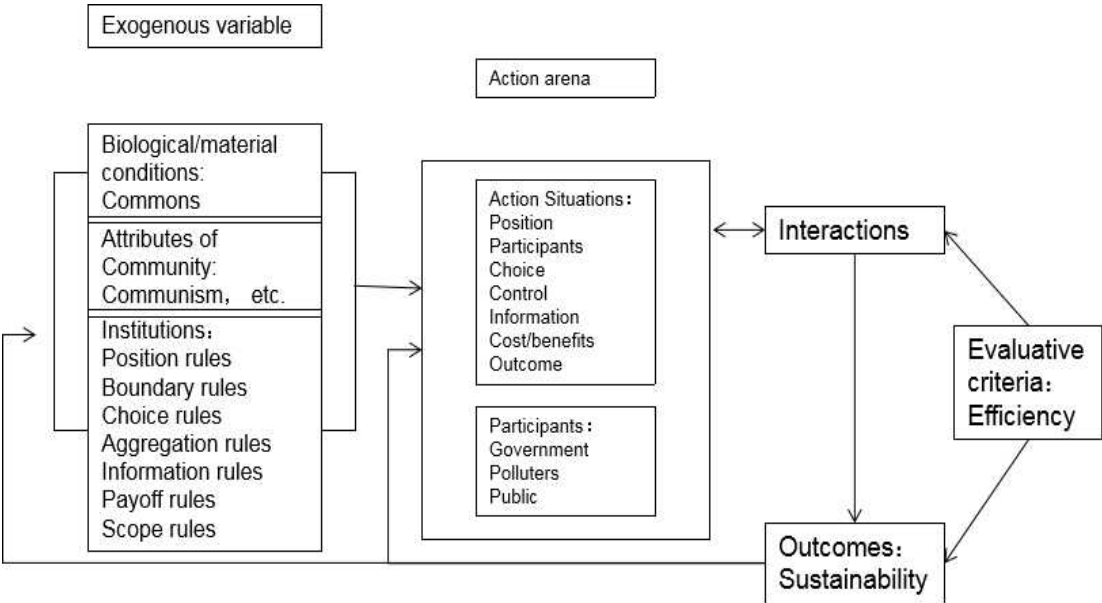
Exogenous variable

Action arena

Biological/material conditions: Commons

Attributes of Community: Communism， etc.

Institutions：
Position rules
Boundary rules
Choice rules
Aggregation rules
Information rules
Payoff rules
Scope rules

Action Situations：
Position
Participants
Choice
Control
Information
Cost/benefits
Outcome

Participants：
Government
Polluters
Public

Interactions

Evaluative criteria：Efficiency

Outcomes：Sustainability